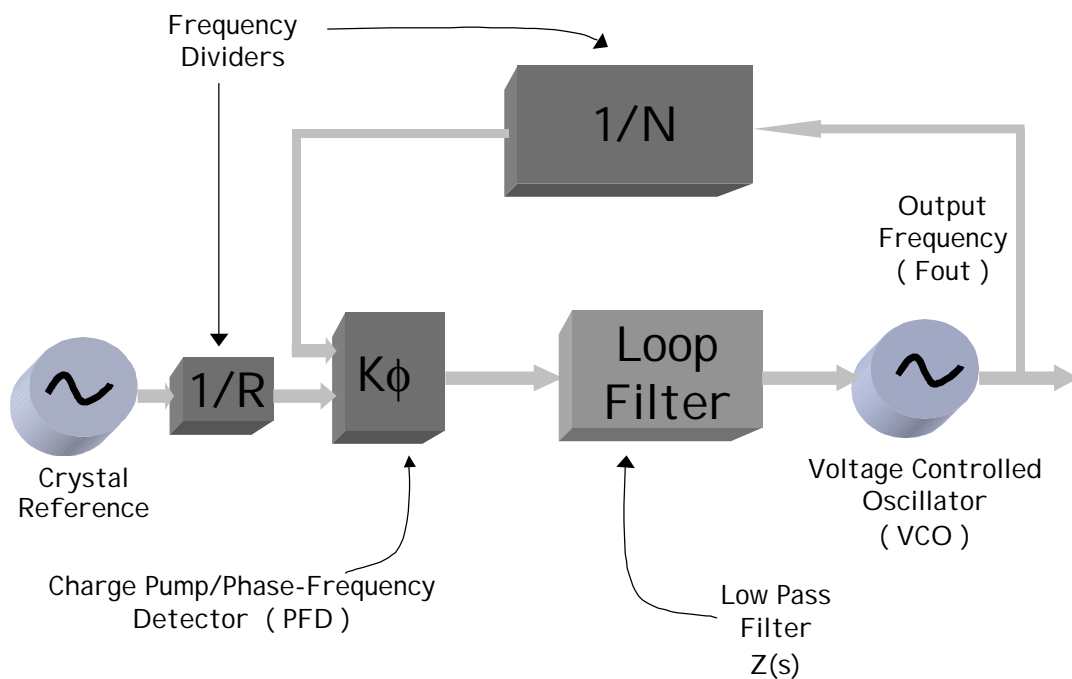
Frequency Dividers

1/N

Output Frequency ( Fout )

1/R

$K\phi$

Loop Filter

Crystal Reference

Voltage Controlled Oscillator ( VCO )

Charge Pump/Phase-Frequency Detector ( PFD )

Low Pass Filter Z(s)